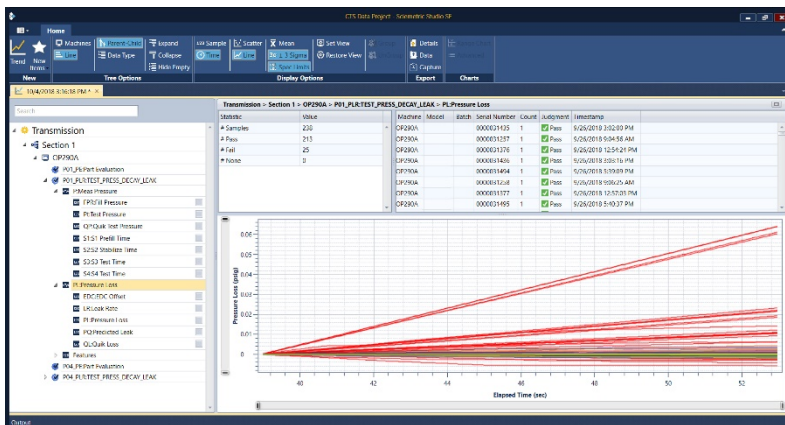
CTS Data Project - Sciometric Studio SE

Home

Trend New Items
New

Machines Parent-Child Date Data Type
Expand Collapse Hide Empty
Tree Options

Sample Time Scatter Line Mean 3 Sigma Spec Limit Set View Restore View
Display Options

Details Data Capture
Export
Charts

10/4/2018 8:36:38 PM

Search

Transmission
Section 1
OP290A
P01_PE:Part Evaluation
P01_PLR:TEST_PRESS_DECAY_LEAK
P:Meas Pressure
FP:Fill Pressure
PE:Test Pressure
QP:Quik Test Pressure
S1:S1 Prefill Time
S2:S2 Stabilize Time
S3:S3 Test Time
S4:S4 Test Time
PL:Pressure Loss
EDC:EDC Offset
LR:Leak Rate
PL:Pressure Loss
PQ:Predicted Leak
QL:Quik Loss
Features
P04_PE:Part Evaluation
P04_PLR:TEST_PRESS_DECAY_LEAK

Transmission > Section 1 > OP290A > P01_PLR:TEST_PRESS_DECAY_LEAK > PL:Pressure Loss

| Statistic | Value |
|---|---|
| # Samples | 238 |
| # Pass | 213 |
| # Fail | 25 |
| # None | 0 |

| Machine | Model | Batch | Serial Number | Count | Judgment | Timestamp |
|---|---|---|---|---|---|---|
| OP290A | | | 0000031435 | 1 | Pass | 9/26/2018 3:02:03 PM |
| OP290A | | | 0000031257 | 1 | Pass | 9/26/2018 9:04:56 AM |
| OP290A | | | 0000031376 | 1 | Pass | 9/26/2018 12:54:21 PM |
| OP290A | | | 0000031436 | 1 | Pass | 9/26/2018 3:05:16 PM |
| OP290A | | | 0000031404 | 1 | Pass | 9/26/2018 3:39:09 PM |
| OP290A | | | 0000031238 | 1 | Pass | 9/26/2018 9:06:25 AM |
| OP290A | | | 0000031377 | 1 | Pass | 9/26/2018 12:57:01 PM |
| OP290A | | | 0000031495 | 1 | Pass | 9/26/2018 5:40:37 PM |

Pressure Loss (psig)
0.06
0.05
0.04
0.03
0.02
0.01
0
40 42 44 46 48 50 52
Elapsed Time (sec)

Output